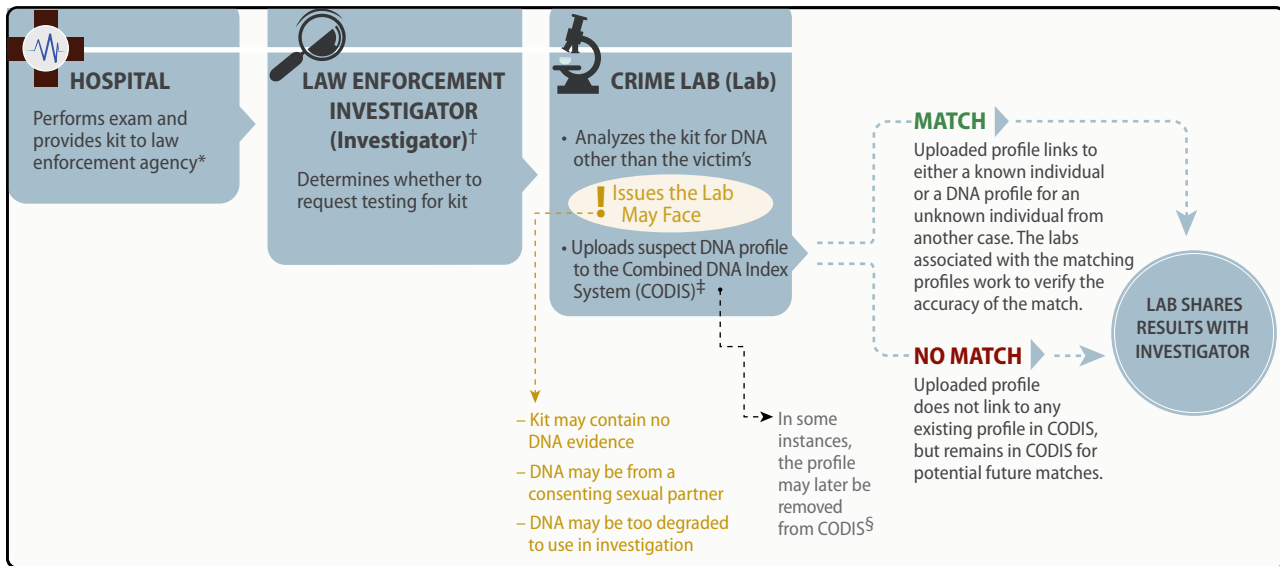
HOSPITAL

Performs exam and provides kit to law enforcement agency*

LAW ENFORCEMENT INVESTIGATOR (Investigator)†

Determines whether to request testing for kit

CRIME LAB (Lab)

• Analyzes the kit for DNA other than the victim's

! Issues the Lab May Face

• Uploads suspect DNA profile to the Combined DNA Index System (CODIS)‡

– Kit may contain no DNA evidence

– DNA may be from a consenting sexual partner

– DNA may be too degraded to use in investigation

In some instances, the profile may later be removed from CODIS§

MATCH

Uploaded profile links to either a known individual or a DNA profile for an unknown individual from another case. The labs associated with the matching profiles work to verify the accuracy of the match.

NO MATCH

Uploaded profile does not link to any existing profile in CODIS, but remains in CODIS for potential future matches.

LAB SHARES RESULTS WITH INVESTIGATOR